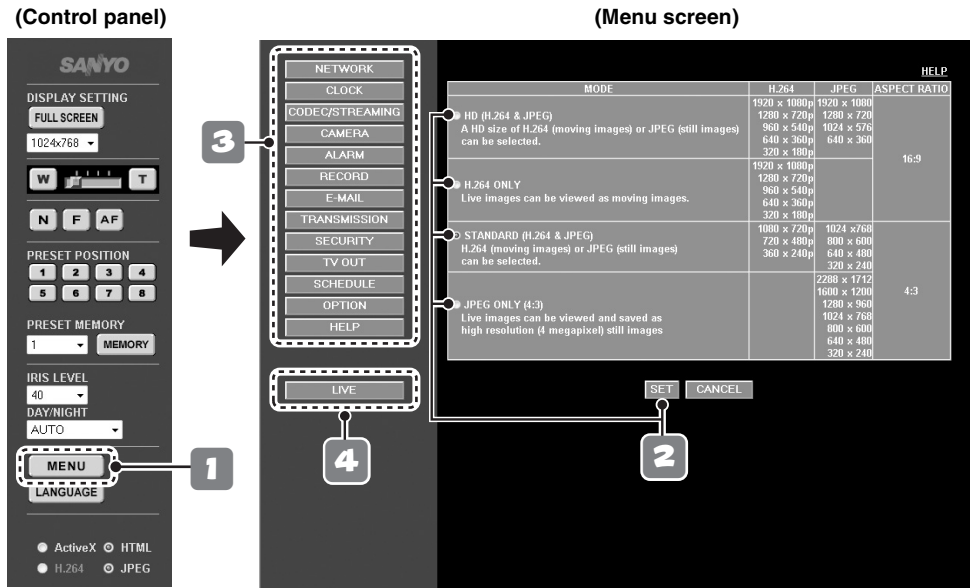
(Control panel)

(Menu screen)

SANYO

DISPLAY SETTING

FULL SCREEN

1024x768

W T

N F AF

PRESET POSITION

1 2 3 4
5 6 7 8

PRESET MEMORY

1 MEMORY

IRIS LEVEL

40

DAY/NIGHT

AUTO

MENU

LANGUAGE

ActiveX HTML

H.264 JPEG

1

3

NETWORK
CLOCK
CODEC/STREAMING
CAMERA
ALARM
RECORD
E-MAIL
TRANSMISSION
SECURITY
TV OUT
SCHEDULE
OPTION
HELP

LIVE

4

HELP

| MODE | H.264 | JPEG | ASPECT RATIO |
|---|---|---|---|
| HD (H.264 & JPEG) A HD size of H.264 (moving images) or JPEG (still images) can be selected. | 1920 x 1080p 1280 x 720p 960 x 540p 640 x 360p 320 x 180p | 1920 x 1080 1280 x 720 1024 x 576 640 x 360 | 16:9 |
| H.264 ONLY Live images can be viewed as moving images. | 1920 x 1080p 1280 x 720p 960 x 540p 640 x 360p 320 x 180p | | |
| STANDARD (H.264 & JPEG) H.264 (moving images) or JPEG (still images) can be selected. | 1080 x 720p 720 x 480p 360 x 240p | 1024 x768 800 x 600 640 x 480 320 x 240 | 4:3 |
| JPEG ONLY (4:3) Live images can be viewed and saved as high resolution (4 megapixel) still images | | 2288 x 1712 1600 x 1200 1280 x 960 1024 x 768 800 x 600 640 x 480 320 x 240 | |

SET CANCEL

2